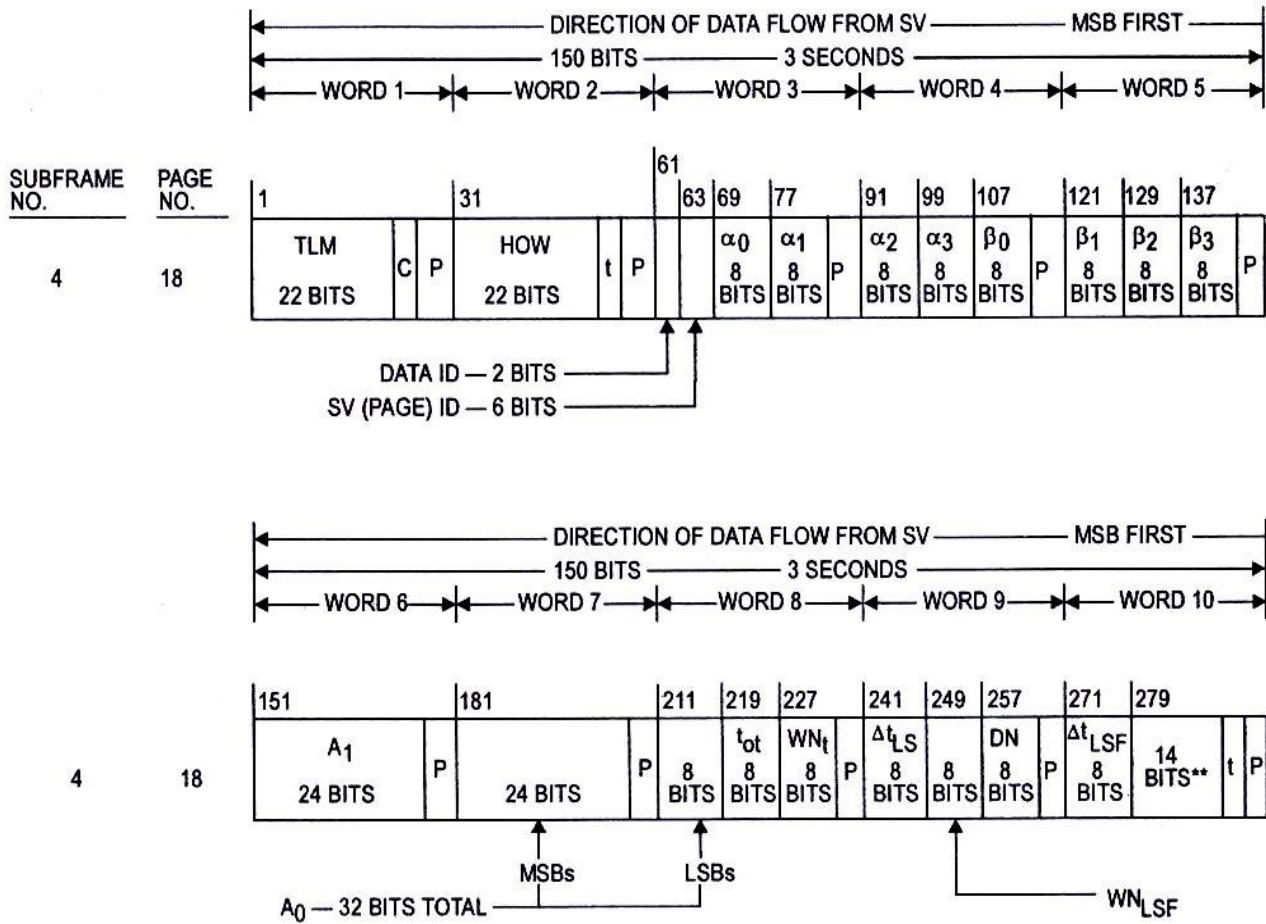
DIRECTION OF DATA FLOW FROM SV — MSB FIRST
150 BITS — 3 SECONDS
WORD 1 WORD 2 WORD 3 WORD 4 WORD 5

SUBFRAME NO. PAGE NO.

4 18

1 31 61 63 69 77 91 99 107 121 129 137

TLM 22 BITS | C | P | HOW 22 BITS | t | P | $\alpha_0$ 8 BITS | $\alpha_1$ 8 BITS | P | $\alpha_2$ 8 BITS | $\alpha_3$ 8 BITS | $\beta_0$ 8 BITS | P | $\beta_1$ 8 BITS | $\beta_2$ 8 BITS | $\beta_3$ 8 BITS | P

DATA ID — 2 BITS
SV (PAGE) ID — 6 BITS

DIRECTION OF DATA FLOW FROM SV — MSB FIRST
150 BITS — 3 SECONDS
WORD 6 WORD 7 WORD 8 WORD 9 WORD 10

4 18

151 181 211 219 227 241 249 257 271 279

$A_1$ 24 BITS | P | 24 BITS | P | 8 BITS | $t_{ot}$ 8 BITS | $WN_t$ 8 BITS | P | $\Delta t_{LS}$ 8 BITS | 8 BITS | DN 8 BITS | P | $\Delta t_{LSF}$ 8 BITS | 14 BITS** | t | P

MSBs
LSBs
$A_0$ — 32 BITS TOTAL
$WN_{LSF}$